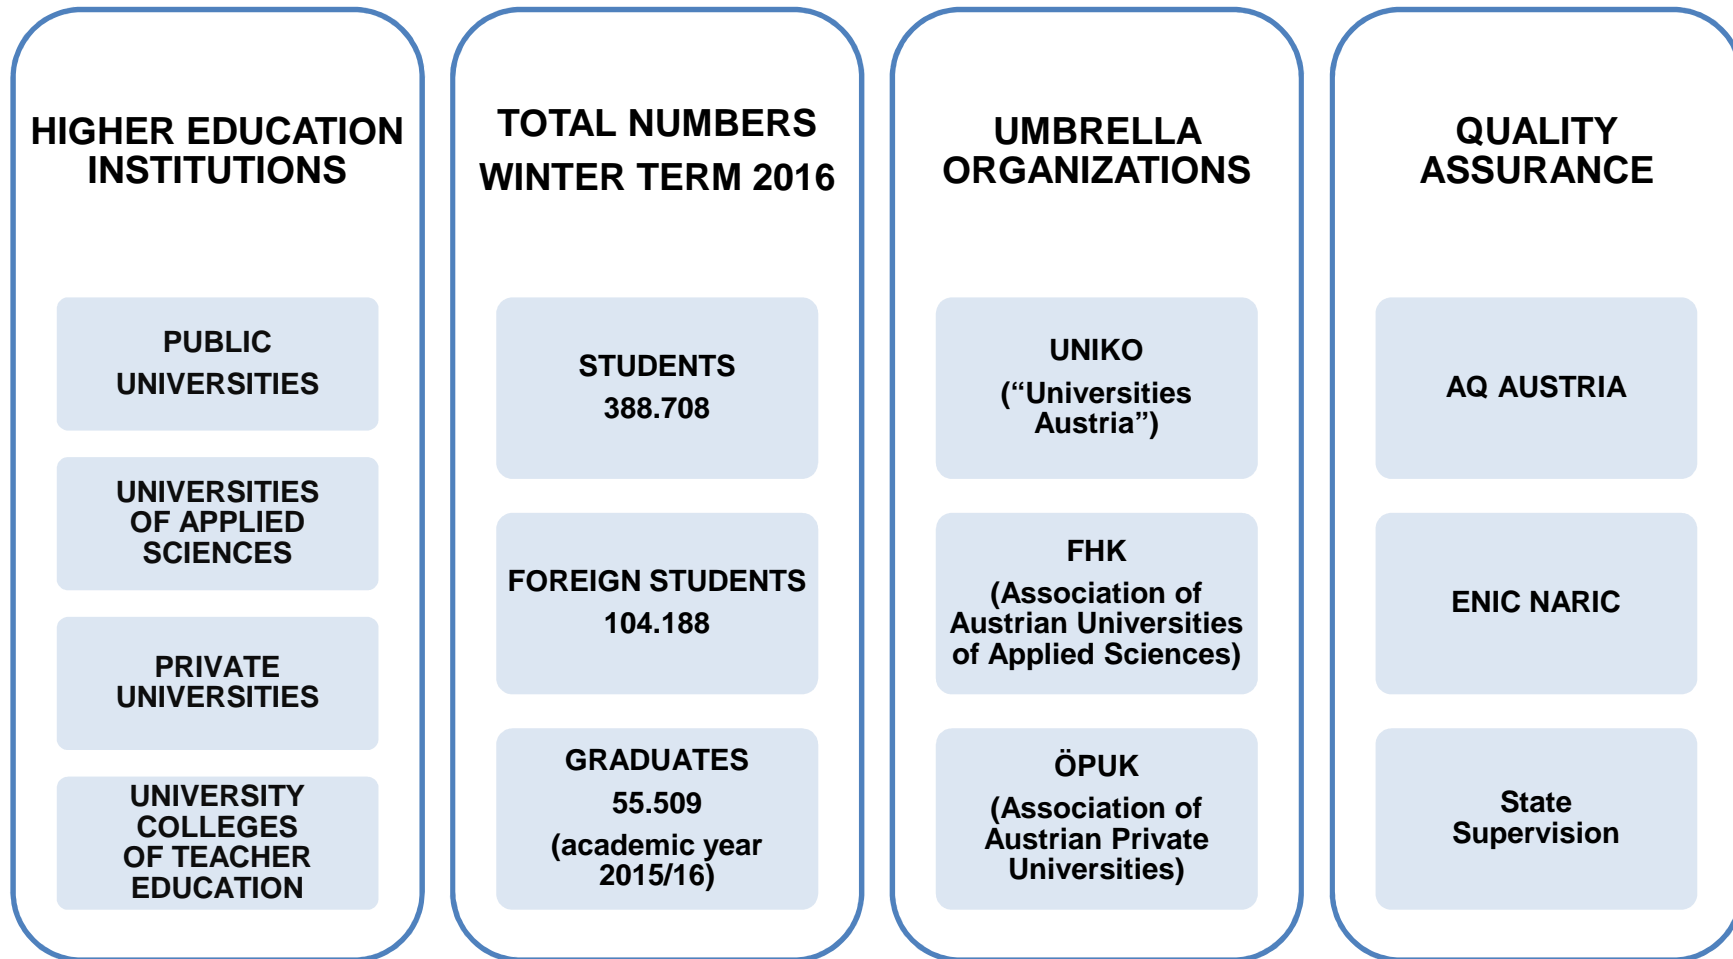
HIGHER EDUCATION INSTITUTIONS

PUBLIC UNIVERSITIES

UNIVERSITIES OF APPLIED SCIENCES

PRIVATE UNIVERSITIES

UNIVERSITY COLLEGES OF TEACHER EDUCATION

TOTAL NUMBERS WINTER TERM 2016

STUDENTS 388.708

FOREIGN STUDENTS 104.188

GRADUATES 55.509 (academic year 2015/16)

UMBRELLA ORGANIZATIONS

UNIKO ("Universities Austria")

FHK (Association of Austrian Universities of Applied Sciences)

ÖPUK (Association of Austrian Private Universities)

QUALITY ASSURANCE

AQ AUSTRIA

ENIC NARIC

State Supervision